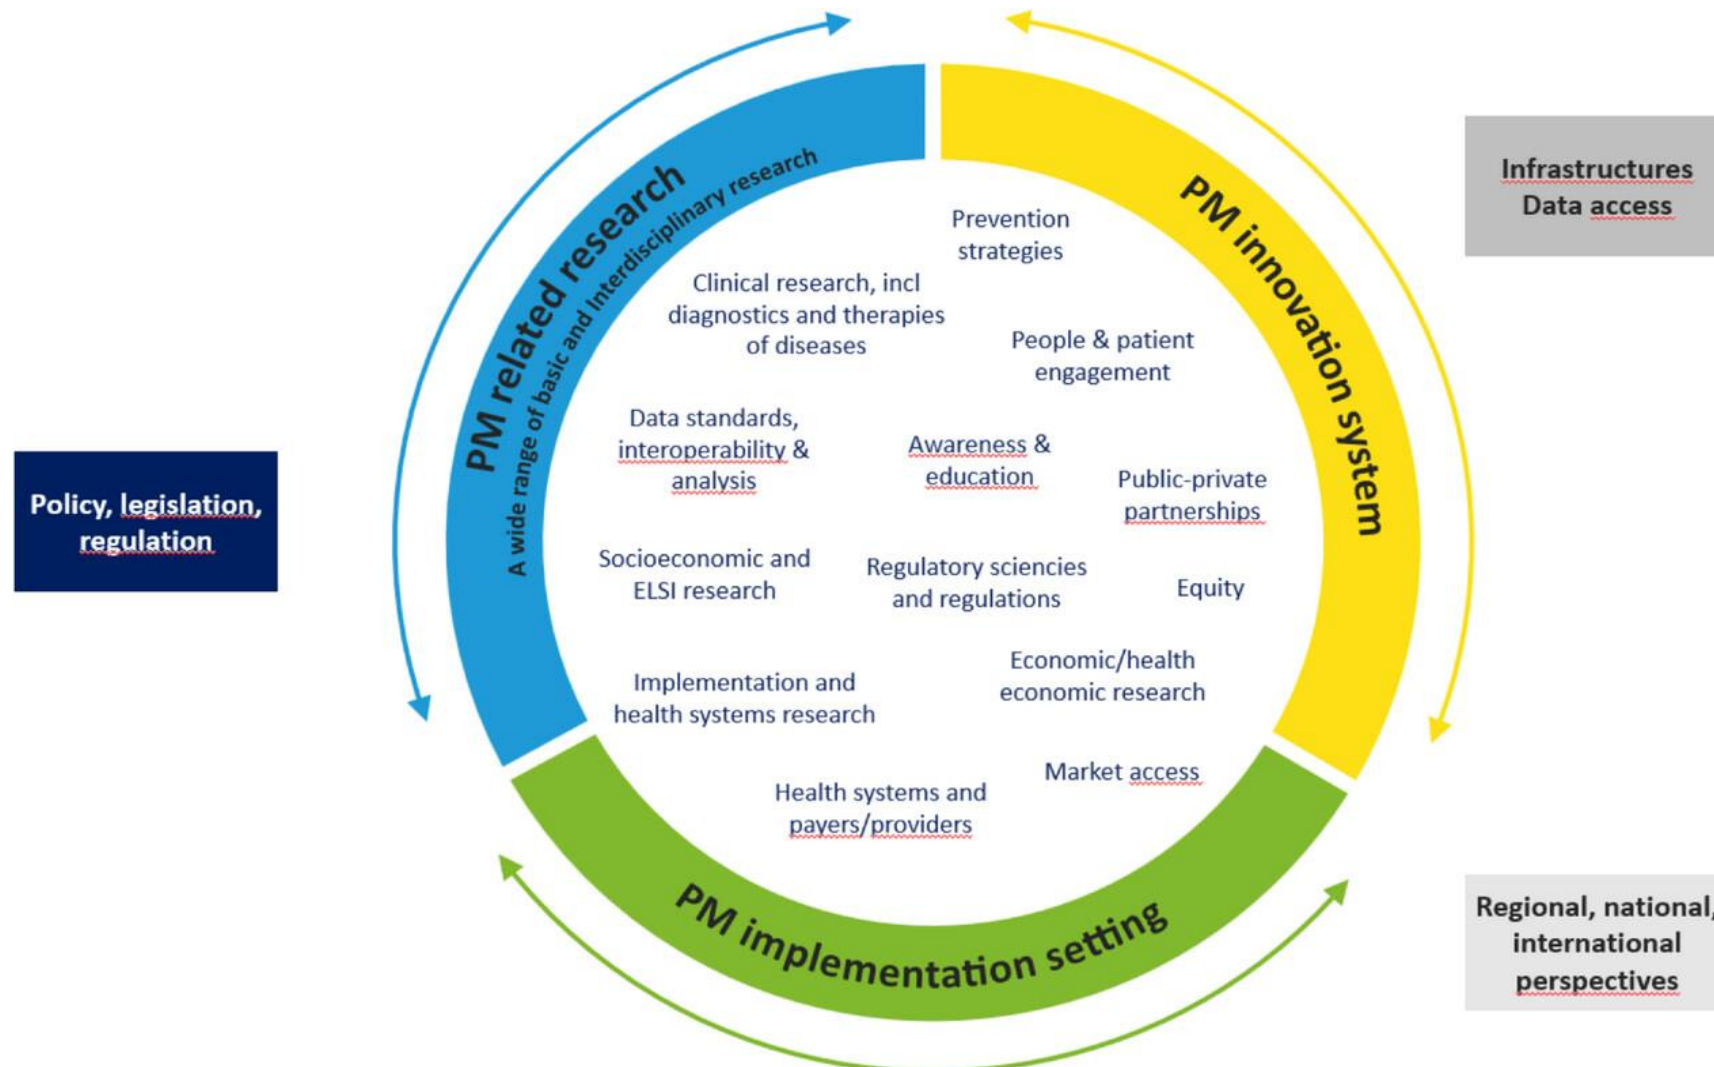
PM related research

A wide range of basic and interdisciplinary research

PM innovation system

PM implementation setting

Infrastructures
Data access

Policy, legislation, regulation

Regional, national, international perspectives

Prevention strategies

Clinical research, incl diagnostics and therapies of diseases

People & patient engagement

Data standards, interoperability & analysis

Awareness & education

Public-private partnerships

Socioeconomic and ELSI research

Regulatory sciencies and regulations

Equity

Economic/health economic research

Implementation and health systems research

Market access

Health systems and payers/providers